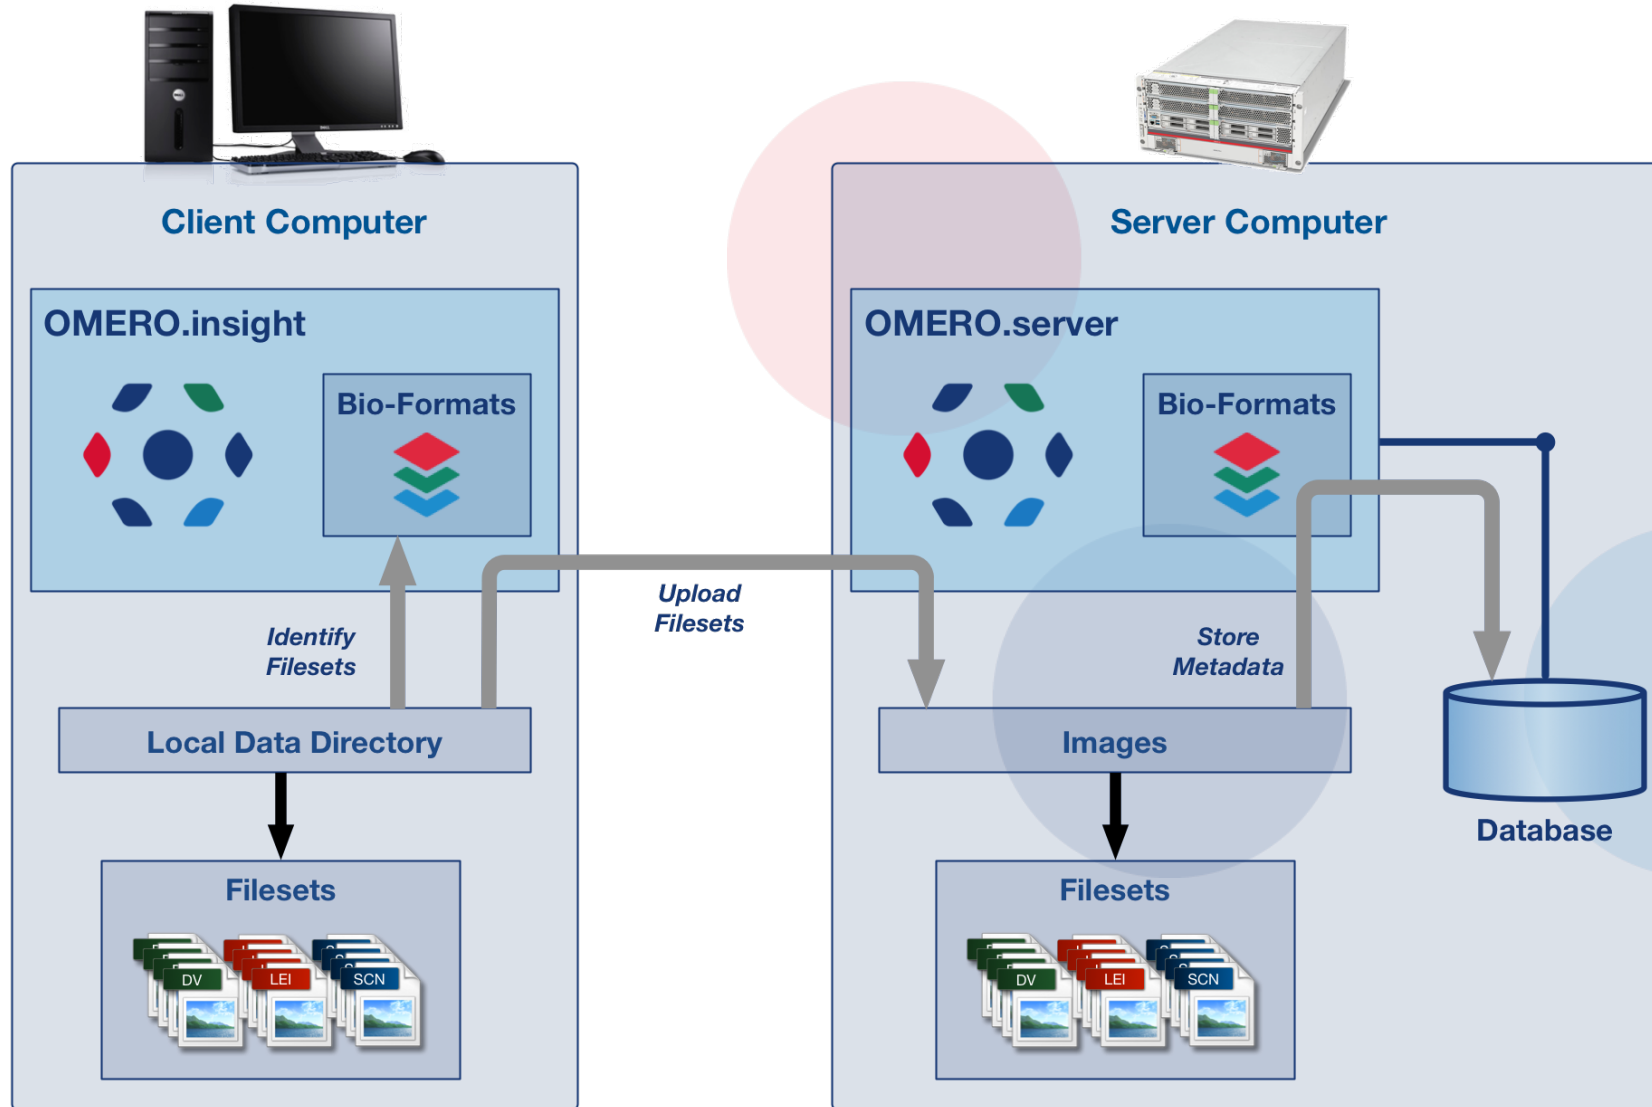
Client Computer

OMERO.insight

Bio-Formats

Identify Filesets

Local Data Directory

Filesets

DV LEI SCN

Upload Filesets

Server Computer

OMERO.server

Bio-Formats

Store Metadata

Images

Filesets

DV LEI SCN

Database